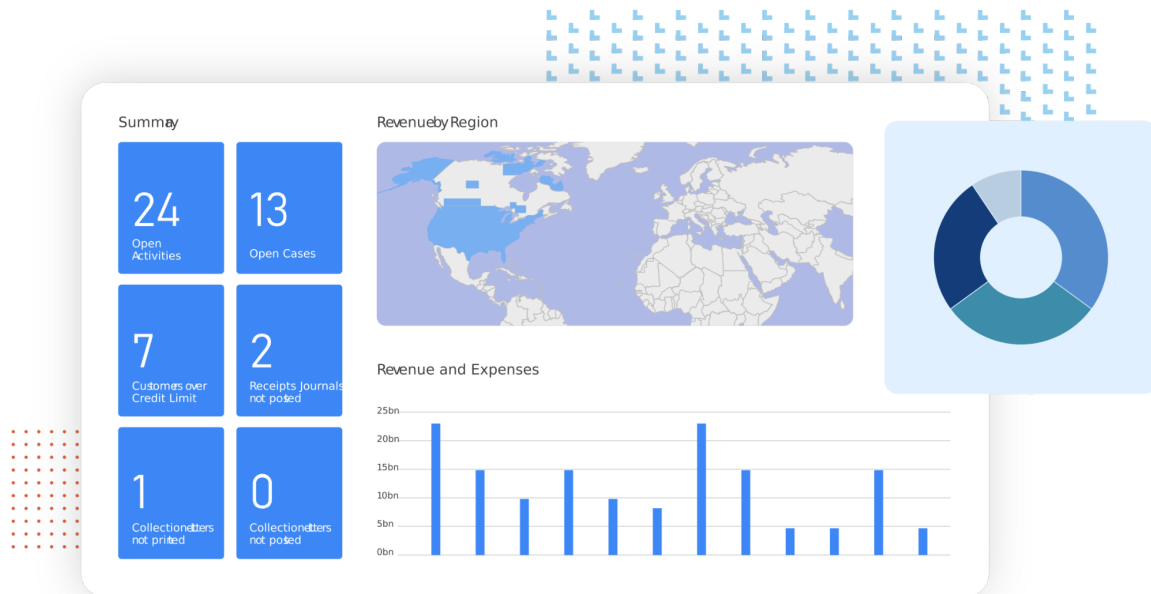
Summary

24
Open Activities

13
Open Cases

7
Customers over Credit Limit

2
Receipts Journals not posted

1
Collection letters not printed

0
Collection letters not posted

Revenue by Region

Revenue and Expenses

25bn
20bn
15bn
10bn
5bn
0bn